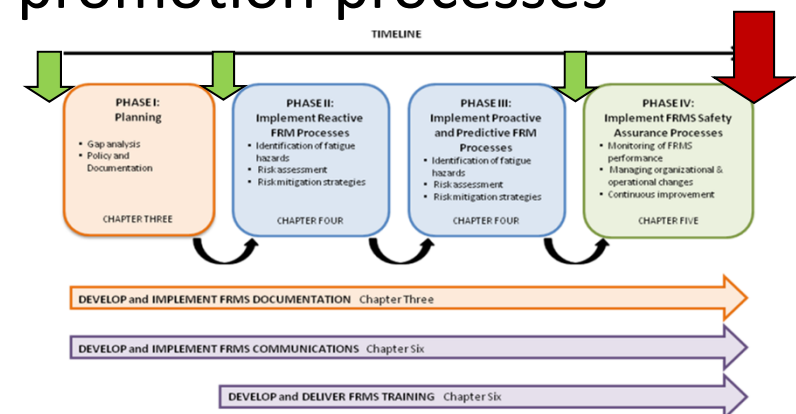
promotion processes

TIMELINE

PHASE I: Planning

- Gap analysis
- Policy and Documentation

CHAPTER THREE

PHASE II: Implement Reactive FRM Processes

- Identification of fatigue hazards
- Risk assessment
- Risk mitigation strategies

CHAPTER FOUR

PHASE III: Implement Proactive and Predictive FRM Processes

- Identification of fatigue hazards
- Risk assessment
- Risk mitigation strategies

CHAPTER FOUR

PHASE IV: Implement FRMS Safety Assurance Processes

- Monitoring of FRMS performance
- Managing organizational & operational changes
- Continuous improvement

CHAPTER FIVE

DEVELOP and IMPLEMENT FRMS DOCUMENTATION Chapter Three

DEVELOP and IMPLEMENT FRMS COMMUNICATIONS Chapter Six

DEVELOP and DELIVER FRMS TRAINING Chapter Six